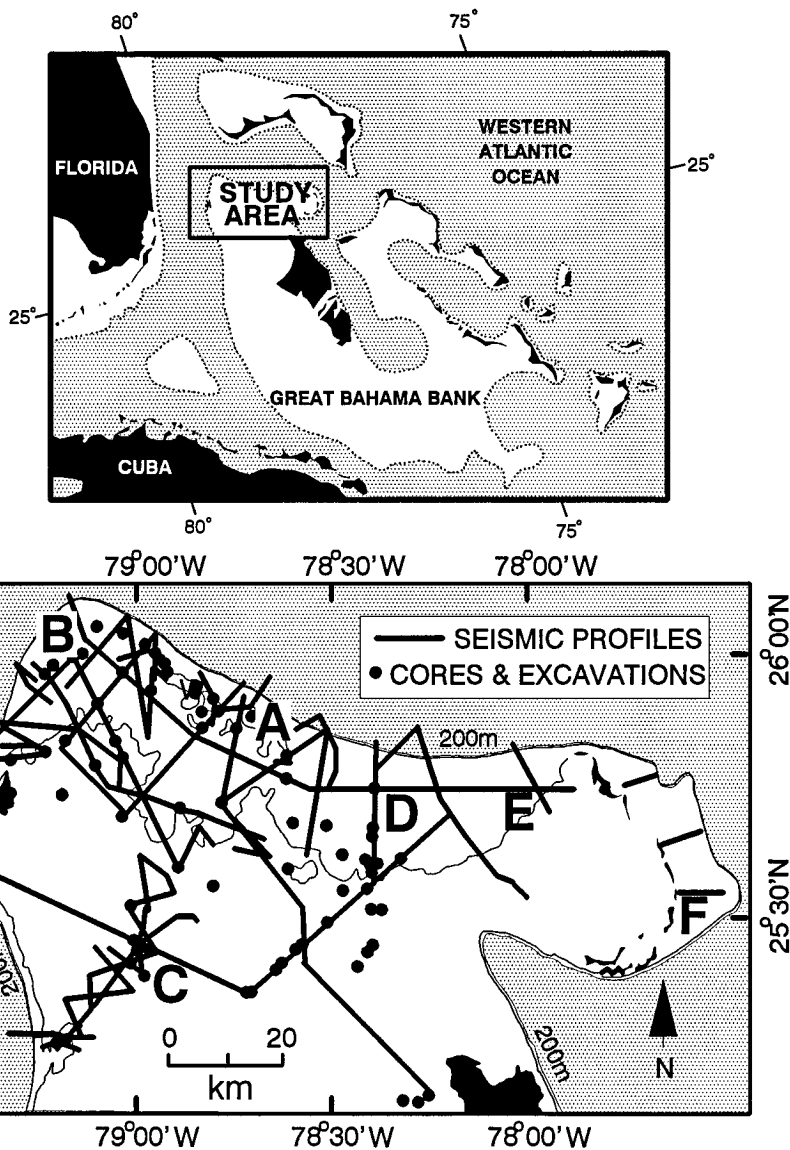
80°
75°
WESTERN ATLANTIC OCEAN
25°
FLORIDA
STUDY AREA
25°
GREAT BAHAMA BANK
CUBA
80°
75°

79°00'W
78°30'W
78°00'W
SEISMIC PROFILES
CORES & EXCAVATIONS
26°00'N
B
A
200m
D
E
25°30'N
F
C
200
0
20
km
200m
N
79°00'W
78°30'W
78°00'W